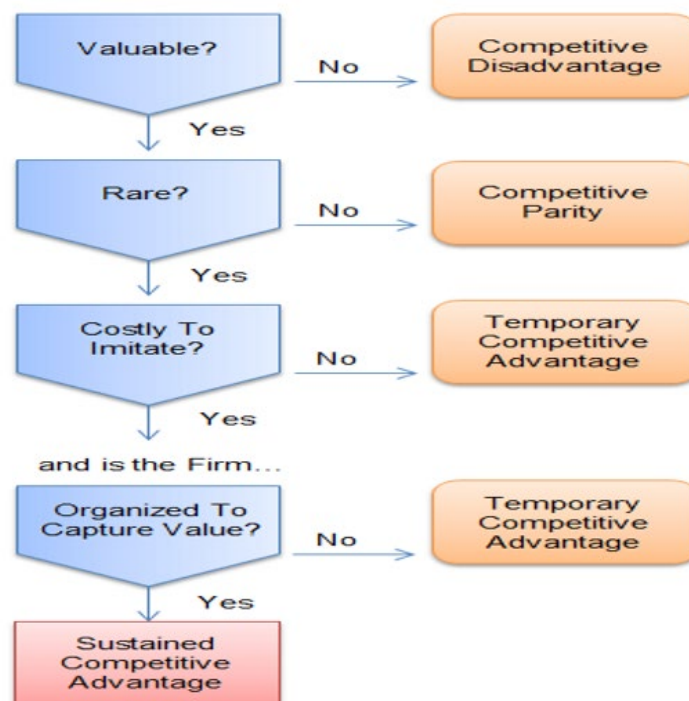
Valuable?

No

Competitive Disadvantage

Yes

Rare?

No

Competitive Parity

Yes

Costly To Imitate?

No

Temporary Competitive Advantage

Yes

and is the Firm...

Organized To Capture Value?

No

Temporary Competitive Advantage

Yes

Sustained Competitive Advantage